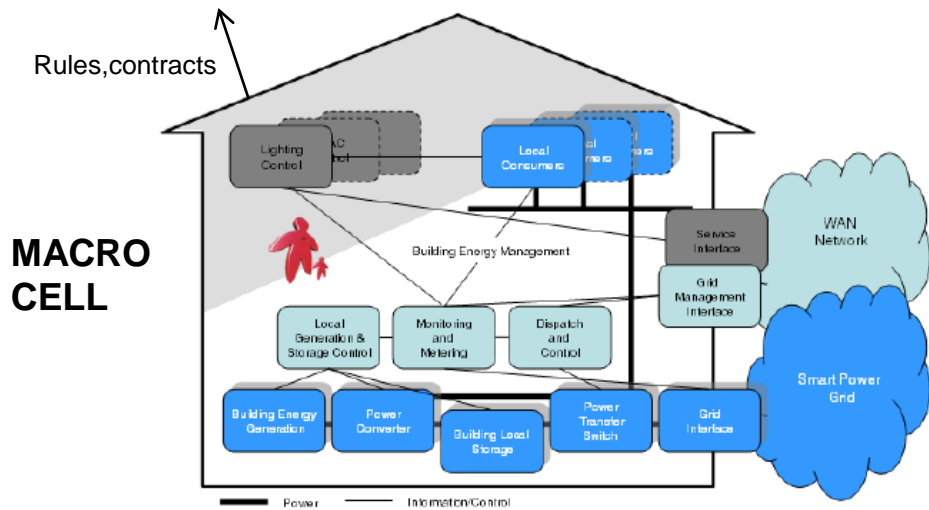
Rules,contracts

MACRO CELL

Lighting Control

AC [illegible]

Local Consumers

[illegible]

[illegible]

Service Interface

WAN Network

Building Energy Management

Grid Management Interface

Local Generation & Storage Control

Monitoring and Metering

Dispatch and Control

Smart Power Grid

Building Energy Generation

Power Converter

Building Local Storage

Power Transfer Switch

Grid Interface

Power

Information/Control